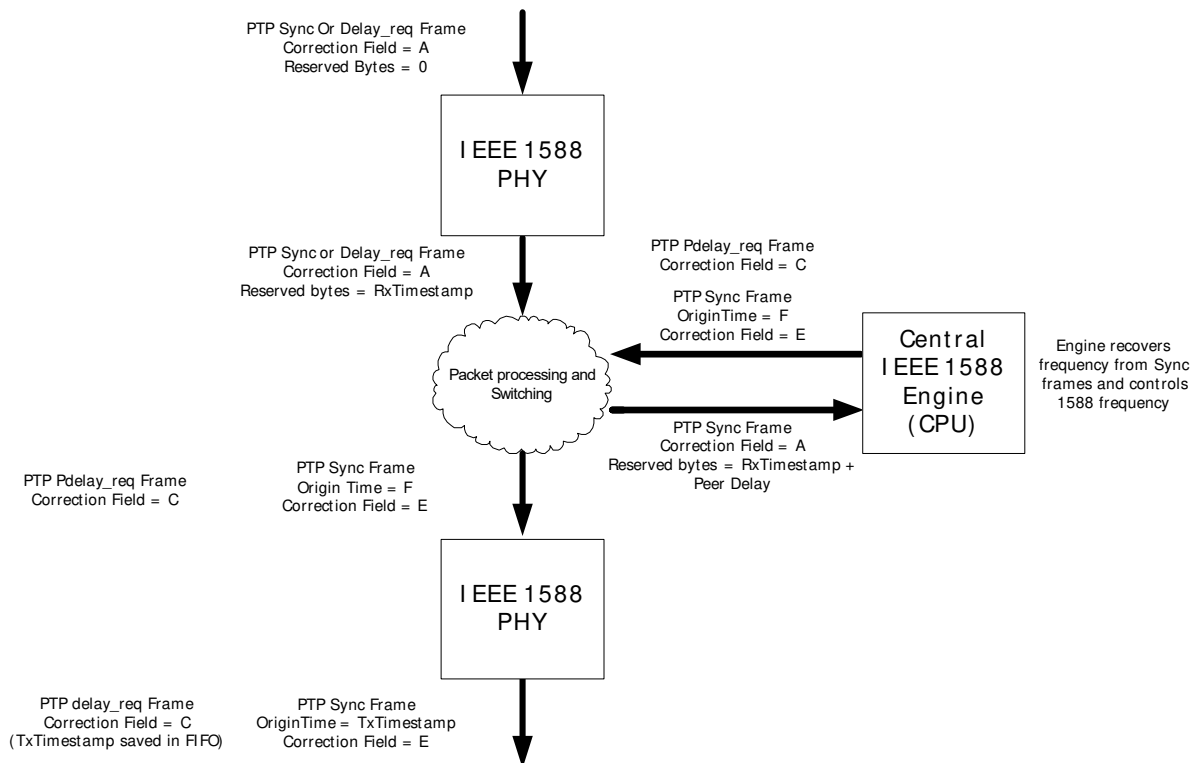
PTP Sync Or Delay_req Frame
Correction Field = A
Reserved Bytes = 0

IEEE 1588
PHY

PTP Sync or Delay_req Frame
Correction Field = A
Reserved bytes = RxTimestamp

PTP Pdelay_req Frame
Correction Field = C

PTP Sync Frame
OriginTime = F
Correction Field = E

Packet processing and Switching

Central
IEEE 1588
Engine
(CPU)

Engine recovers frequency from Sync frames and controls 1588 frequency

PTP Sync Frame
Correction Field = A
Reserved bytes = RxTimestamp + Peer Delay

PTP Pdelay_req Frame
Correction Field = C

PTP Sync Frame
Origin Time = F
Correction Field = E

IEEE 1588
PHY

PTP delay_req Frame
Correction Field = C
(TxTimestamp saved in FIFO)

PTP Sync Frame
OriginTime = TxTimestamp
Correction Field = E